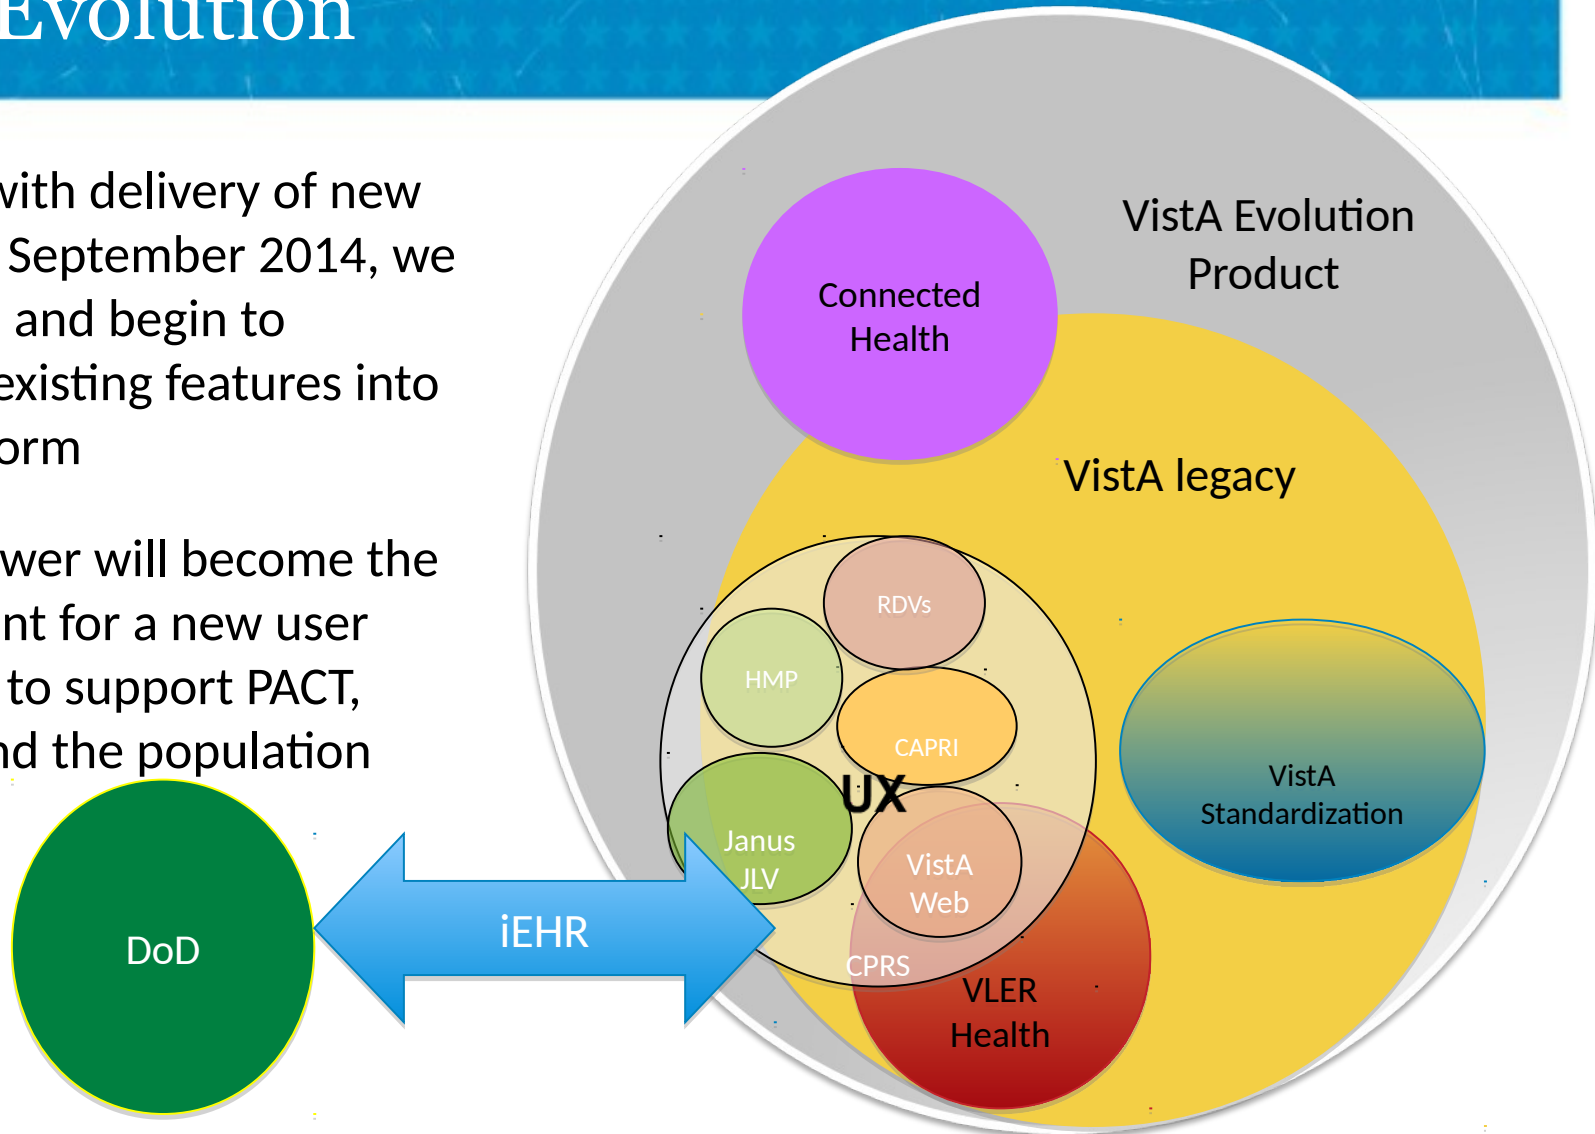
Evolution

vith delivery of new September 2014, we and begin to existing features into orm

wer will become the nt for a new user to support PACT, nd the population

VistA Evolution Product

Connected Health

VistA legacy

RDVs

HMP

CAPRI

UX

Janus JLV

VistA Web

CPRS

VLER Health

VistA Standardization

DoD

iEHR